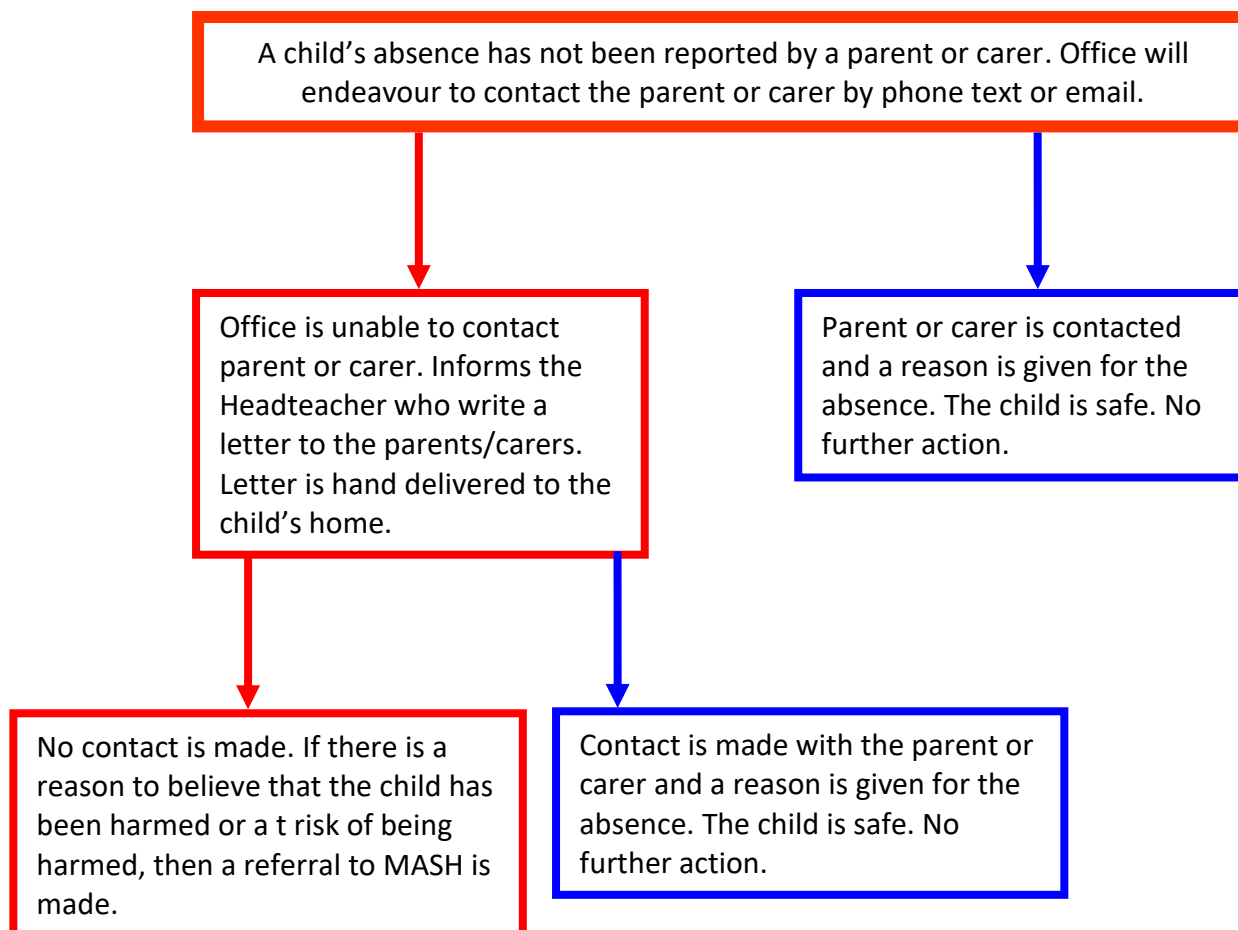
A child’s absence has not been reported by a parent or carer. Office will endeavour to contact the parent or carer by phone text or email.

Office is unable to contact parent or carer. Informs the Headteacher who write a letter to the parents/carers. Letter is hand delivered to the child’s home.

Parent or carer is contacted and a reason is given for the absence. The child is safe. No further action.

No contact is made. If there is a reason to believe that the child has been harmed or a t risk of being harmed, then a referral to MASH is made.

Contact is made with the parent or carer and a reason is given for the absence. The child is safe. No further action.